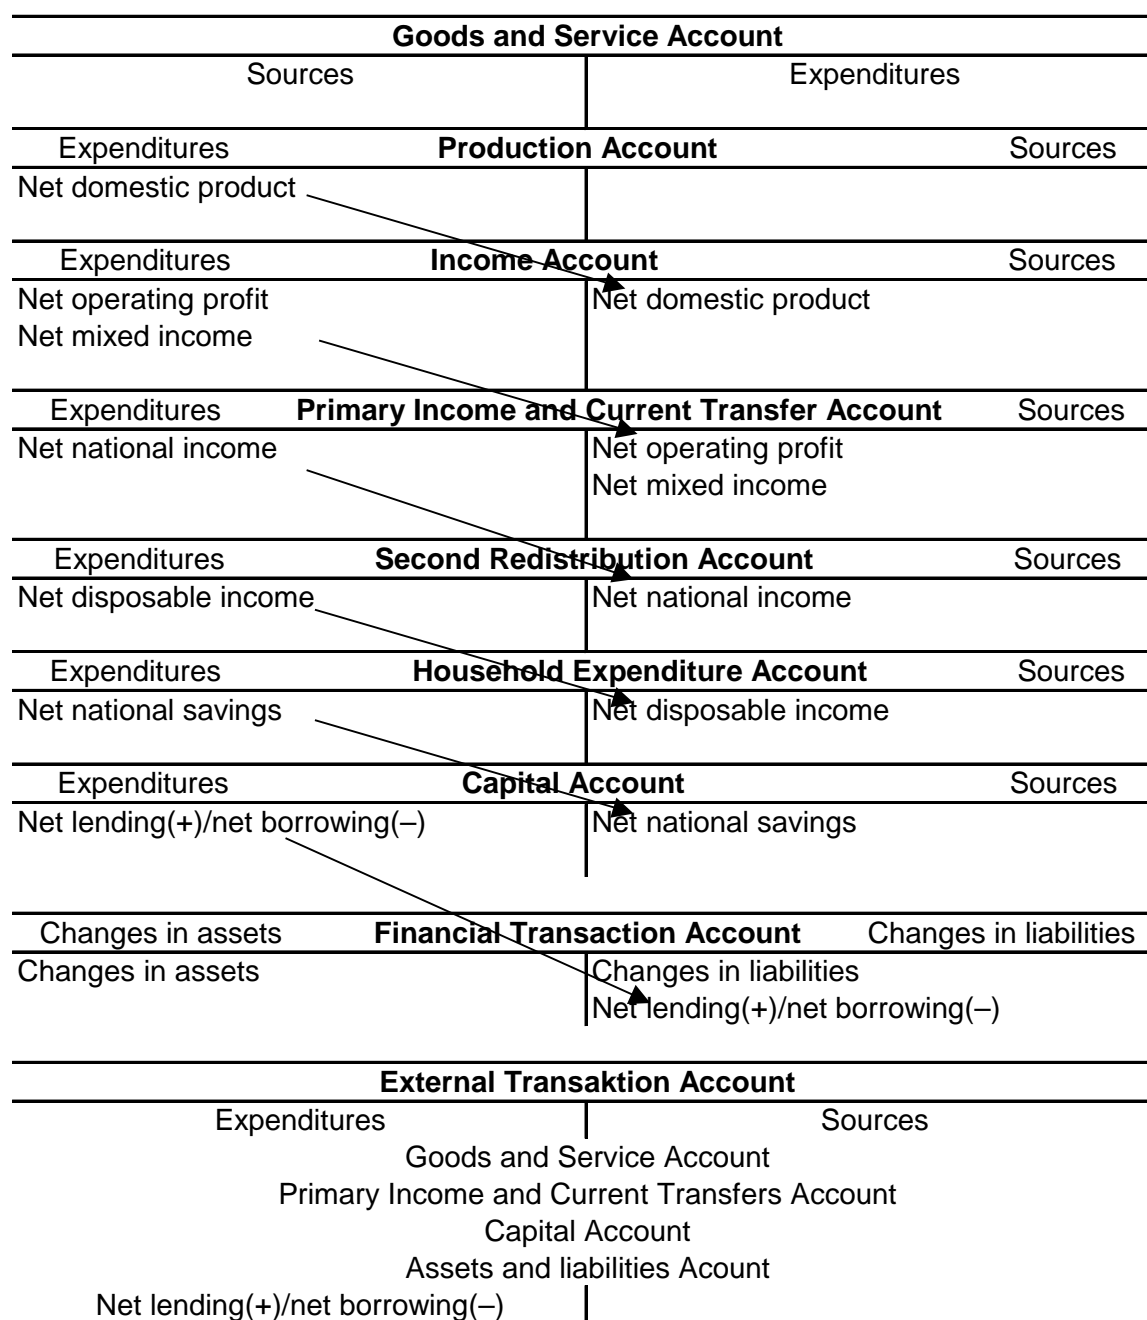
Goods and Service Account

| Sources | Expenditures |
|---|---|

| Expenditures | Production Account | Sources |
|---|---|---|
| Net domestic product | | |

| Expenditures | Income Account | Sources |
|---|---|---|
| Net operating profit<br>Net mixed income | | Net domestic product |

| Expenditures | Primary Income and Current Transfer Account | Sources |
|---|---|---|
| Net national income | | Net operating profit<br>Net mixed income |

| Expenditures | Second Redistribution Account | Sources |
|---|---|---|
| Net disposable income | | Net national income |

| Expenditures | Household Expenditure Account | Sources |
|---|---|---|
| Net national savings | | Net disposable income |

| Expenditures | Capital Account | Sources |
|---|---|---|
| Net lending(+)/net borrowing(–) | | Net national savings |

| Changes in assets | Financial Transaction Account | Changes in liabilities |
|---|---|---|
| Changes in assets | | Changes in liabilities<br>Net lending(+)/net borrowing(–) |

External Transaktion Account

| Expenditures | Sources |
|---|---|

Goods and Service Account
Primary Income and Current Transfers Account
Capital Account
Assets and liabilities Acount

Net lending(+)/net borrowing(–)